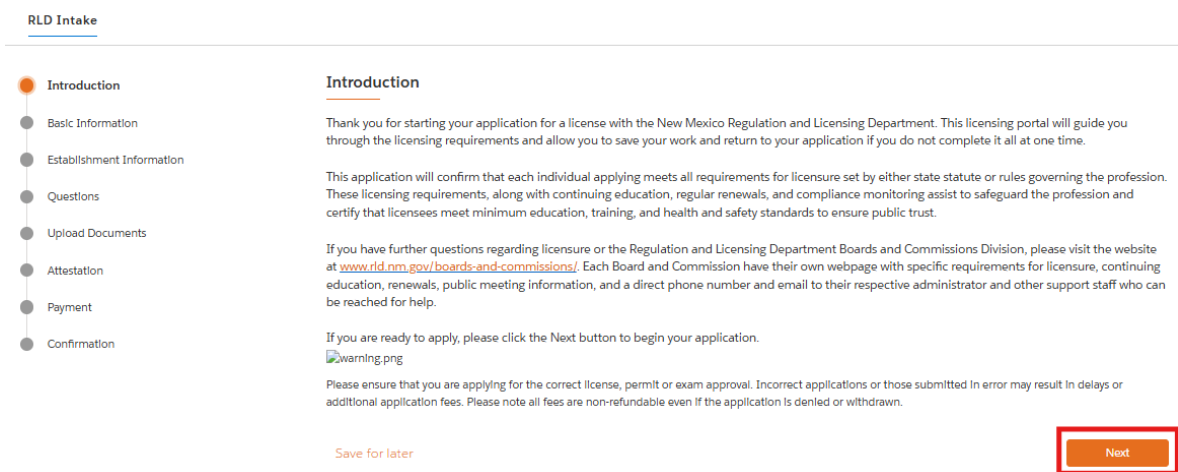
RLD Intake

Introduction

Basic Information

Establishment Information

Questions

Upload Documents

Attestation

Payment

Confirmation

Introduction

Thank you for starting your application for a license with the New Mexico Regulation and Licensing Department. This licensing portal will guide you through the licensing requirements and allow you to save your work and return to your application if you do not complete it all at one time.

This application will confirm that each individual applying meets all requirements for licensure set by either state statute or rules governing the profession. These licensing requirements, along with continuing education, regular renewals, and compliance monitoring assist to safeguard the profession and certify that licensees meet minimum education, training, and health and safety standards to ensure public trust.

If you have further questions regarding licensure or the Regulation and Licensing Department Boards and Commissions Division, please visit the website at www.rld.nm.gov/boards-and-commissions/. Each Board and Commission have their own webpage with specific requirements for licensure, continuing education, renewals, public meeting information, and a direct phone number and email to their respective administrator and other support staff who can be reached for help.

If you are ready to apply, please click the Next button to begin your application.

warning.png

Please ensure that you are applying for the correct license, permit or exam approval. Incorrect applications or those submitted in error may result in delays or additional application fees. Please note all fees are non-refundable even if the application is denied or withdrawn.

Save for later

Next